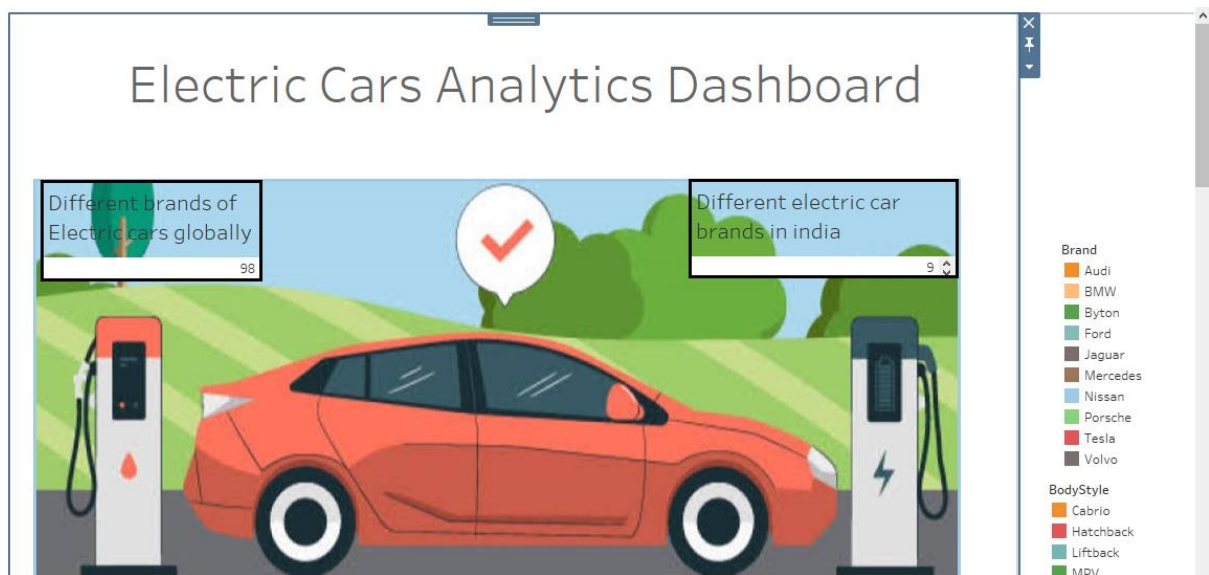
Electric Cars Analytics Dashboard

Different brands of Electric cars globally

98

Different electric car brands in india

9

Brand
Audi
BMW
Byton
Ford
Jaguar
Mercedes
Nissan
Porsche
Tesla
Volvo

BodyStyle
Cabrio
Hatchback
Liftback
MPV